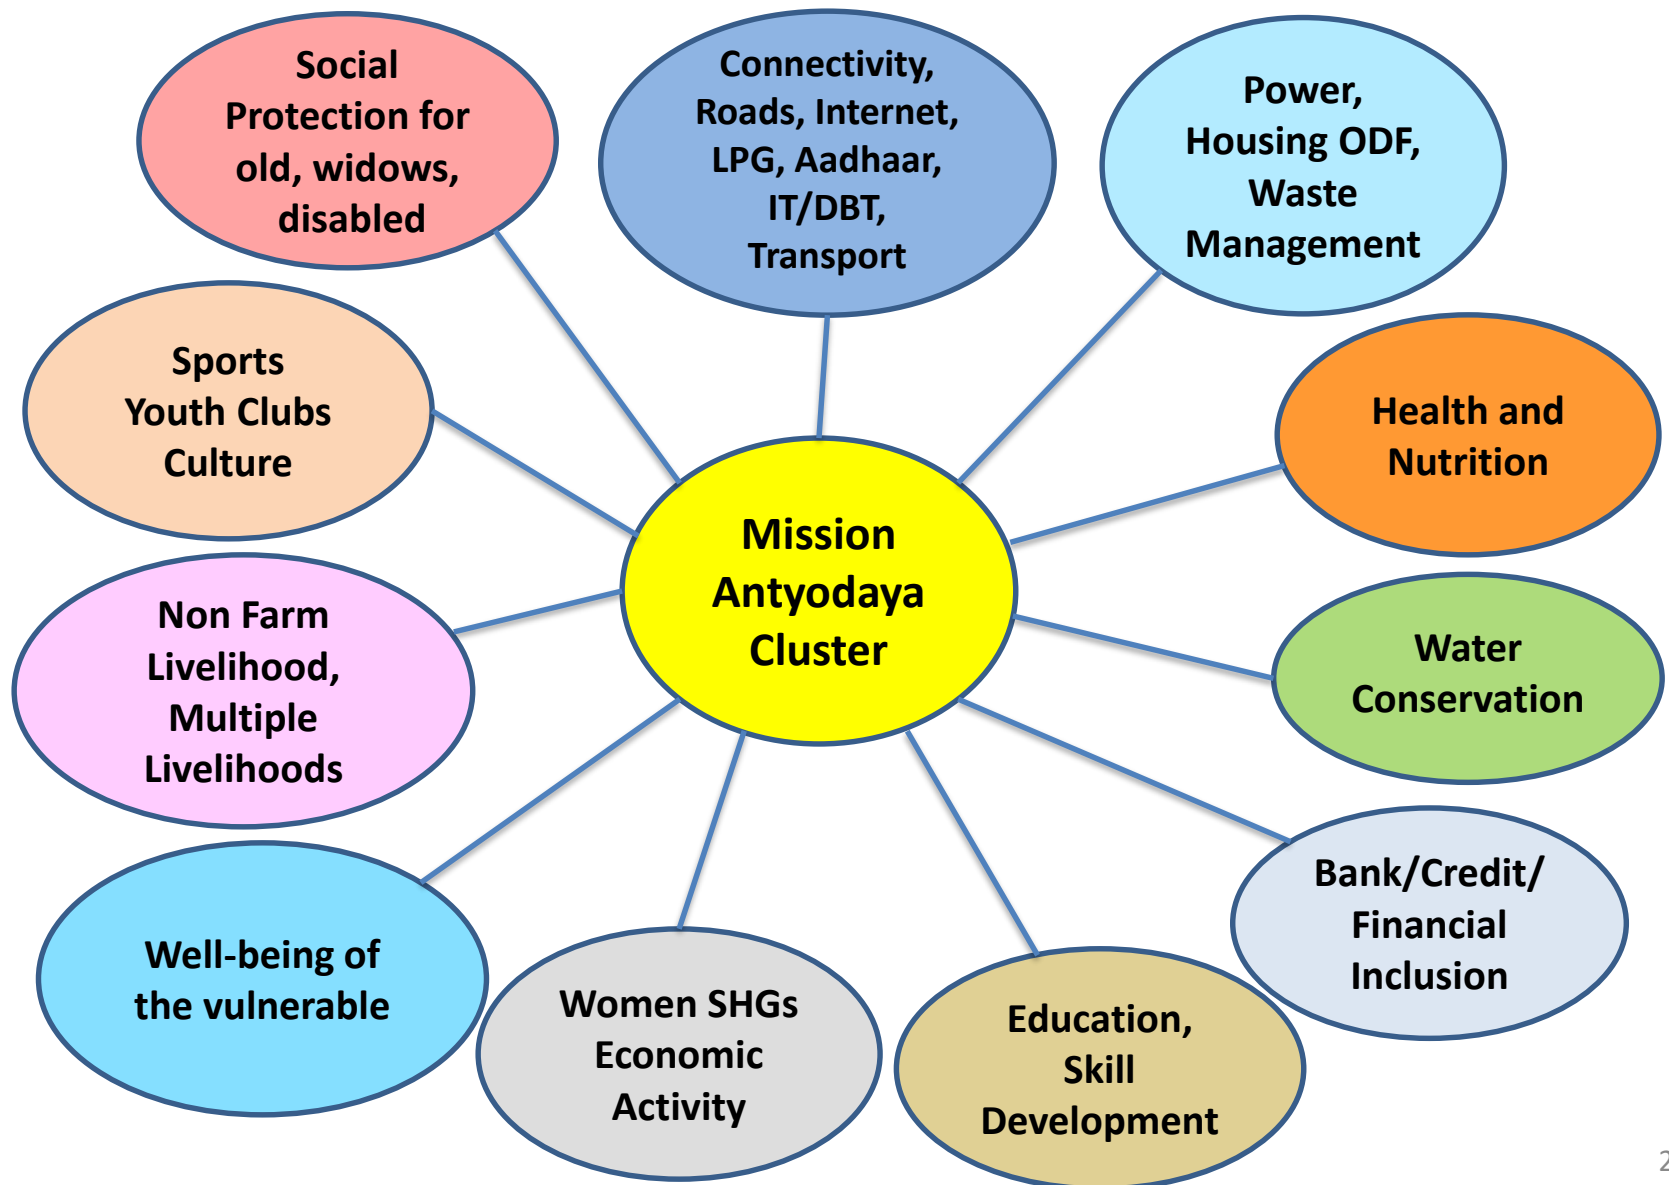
Social Protection for old, widows, disabled

Connectivity, Roads, Internet, LPG, Aadhaar, IT/DBT, Transport

Power, Housing ODF, Waste Management

Sports Youth Clubs Culture

Health and Nutrition

Mission Antyodaya Cluster

Non Farm Livelihood, Multiple Livelihoods

Water Conservation

Bank/Credit/ Financial Inclusion

Well-being of the vulnerable

Women SHGs Economic Activity

Education, Skill Development

2